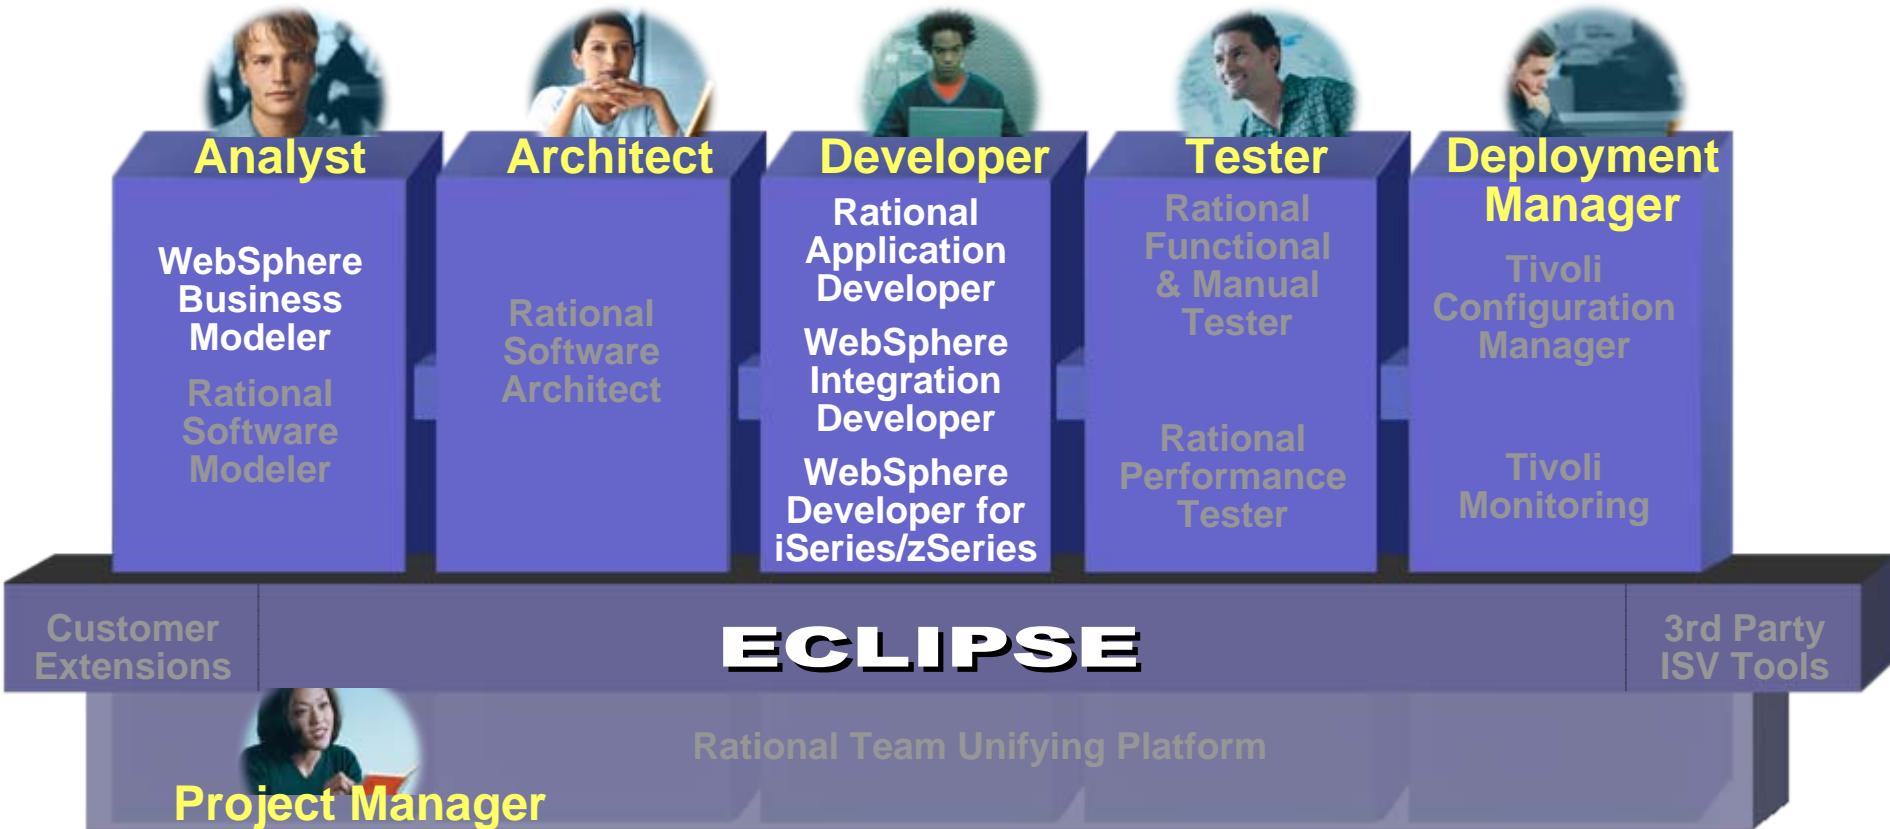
Analyst

WebSphere Business Modeler

Rational Software Modeler

Architect

Rational Software Architect

Developer

Rational Application Developer

WebSphere Integration Developer

WebSphere Developer for iSeries/zSeries

Tester

Rational Functional & Manual Tester

Rational Performance Tester

Deployment Manager

Tivoli Configuration Manager

Tivoli Monitoring

Customer Extensions

ECLIPSE

3rd Party ISV Tools

Rational Team Unifying Platform

Project Manager